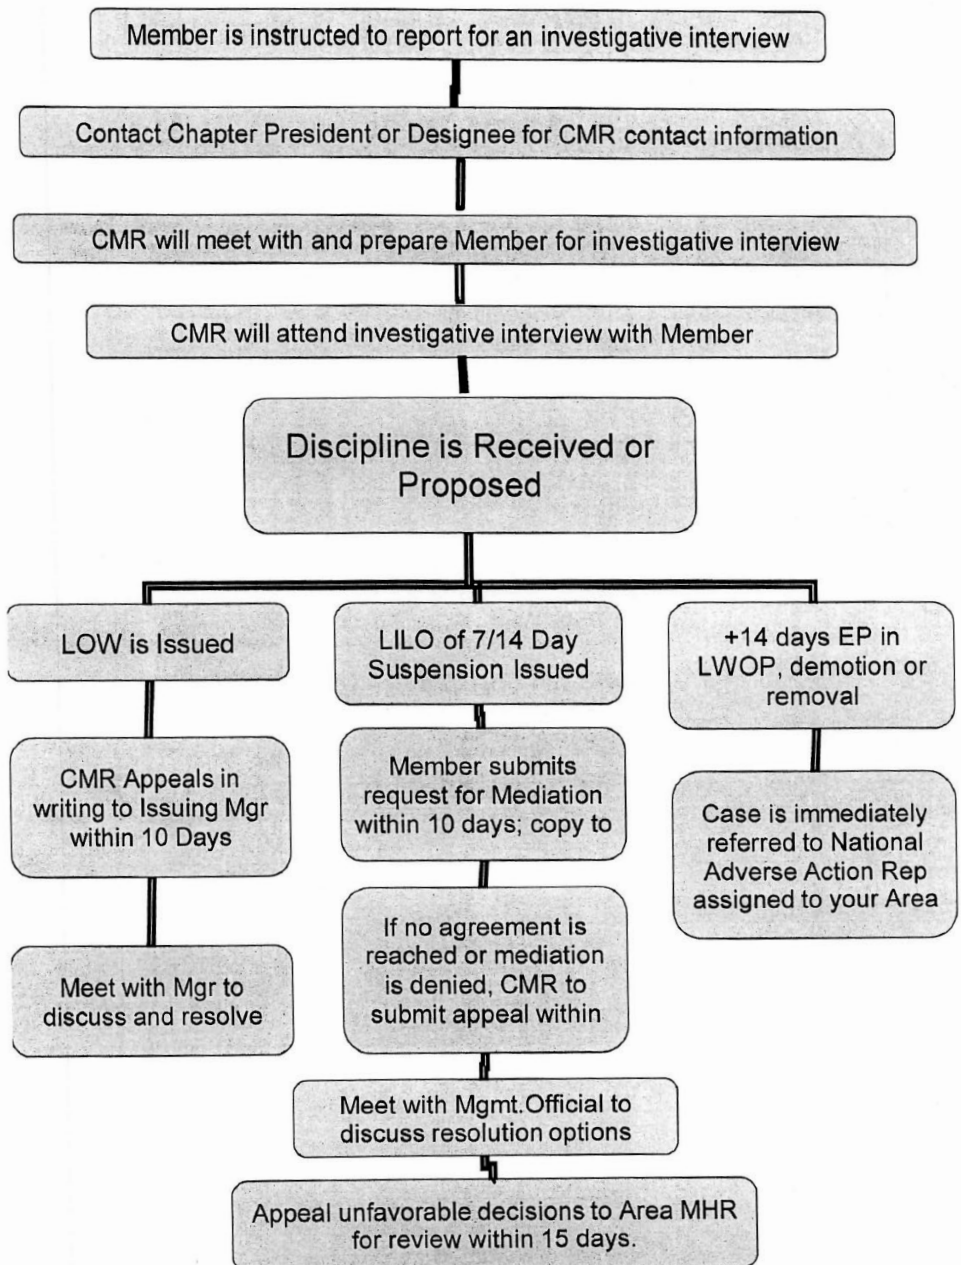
Member is instructed to report for an investigative interview

Contact Chapter President or Designee for CMR contact information

CMR will meet with and prepare Member for investigative interview

CMR will attend investigative interview with Member

Discipline is Received or Proposed

LOW is Issued

CMR Appeals in writing to Issuing Mgr within 10 Days

Meet with Mgr to discuss and resolve

LILO of 7/14 Day Suspension Issued

Member submits request for Mediation within 10 days; copy to

If no agreement is reached or mediation is denied, CMR to submit appeal within

Meet with Mgmt.Official to discuss resolution options

Appeal unfavorable decisions to Area MHR for review within 15 days.

+14 days EP in LWOP, demotion or removal

Case is immediately referred to National Adverse Action Rep assigned to your Area